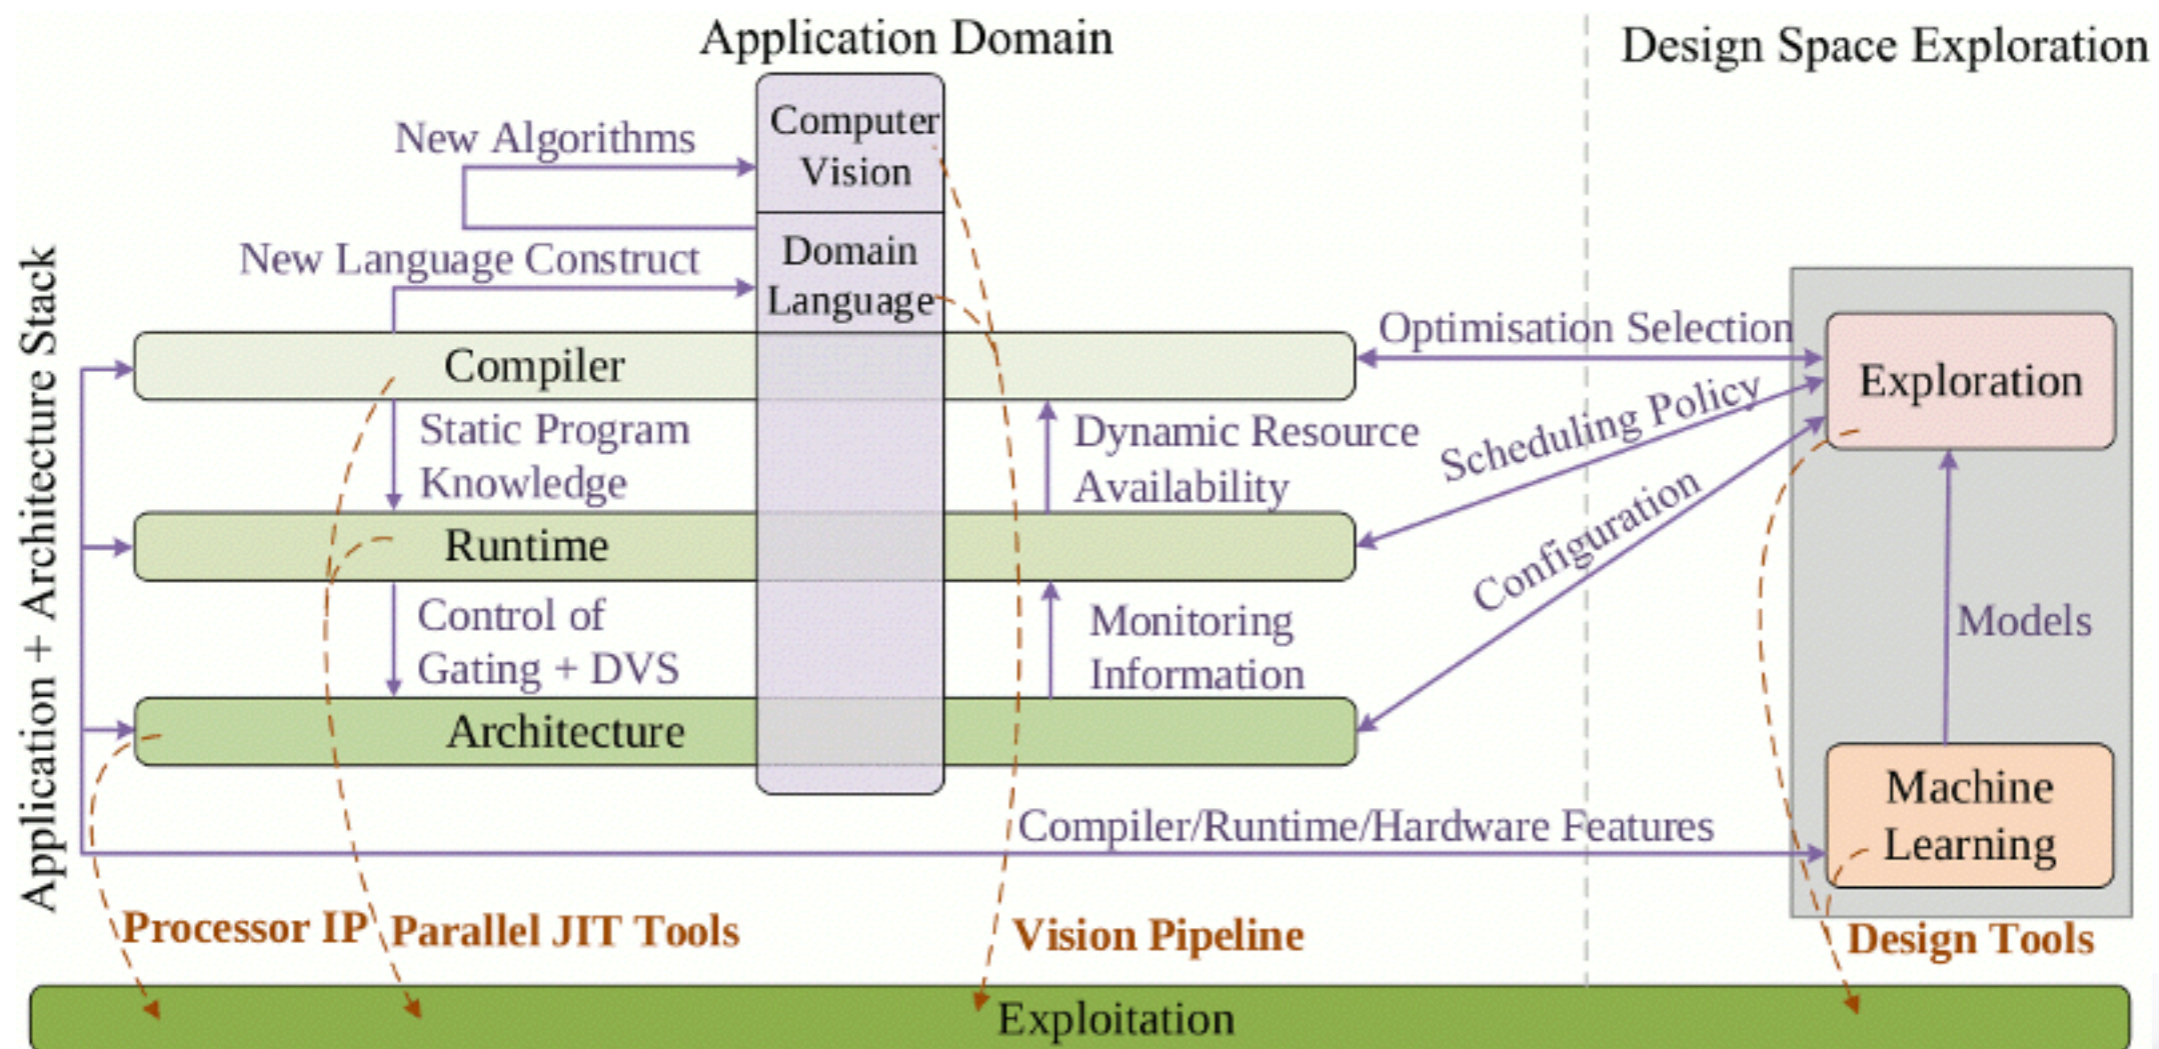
Application Domain

Design Space Exploration

New Algorithms

Computer Vision

New Language Construct

Domain Language

Application + Architecture Stack

Compiler

Optimisation Selection

Exploration

Static Program Knowledge

Dynamic Resource Availability

Scheduling Policy

Runtime

Configuration

Control of Gating + DVS

Monitoring Information

Models

Architecture

Machine Learning

Compiler/Runtime/Hardware Features

Processor IP

Parallel JIT Tools

Vision Pipeline

Design Tools

Exploitation